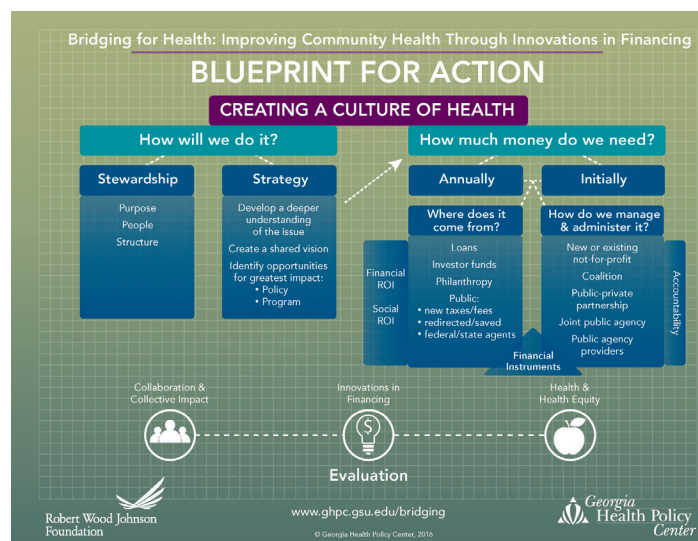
Bridging for Health: Improving Community Health Through Innovations in Financing

BLUEPRINT FOR ACTION

CREATING A CULTURE OF HEALTH

How will we do it?

Stewardship

Purpose
People
Structure

Strategy

Develop a deeper understanding of the issue

Create a shared vision

Identify opportunities for greatest impact:
• Policy
• Program

How much money do we need?

Annually

Initially

Where does it come from?

Loans
Investor funds
Philanthropy
Public:
• new taxes/fees
• redirected/saved
• federal/state agents

How do we manage & administer it?

New or existing not-for-profit
Coalition
Public-private partnership
Joint public agency
Public agency providers

Financial ROI

Social ROI

Accountability

Financial Instruments

Collaboration & Collective Impact

Innovations in Financing

Health & Health Equity

Evaluation

Robert Wood Johnson Foundation

www.ghpc.gsu.edu/bridging

© Georgia Health Policy Center, 2016

Georgia Health Policy Center